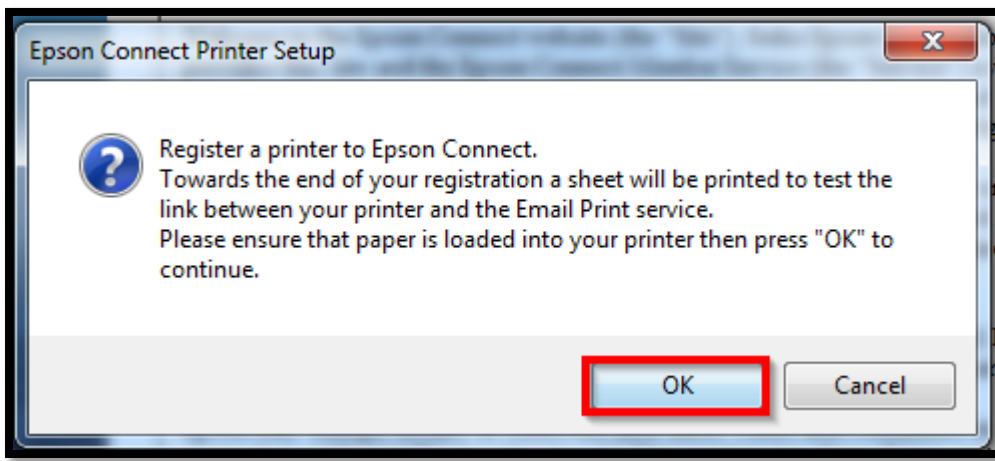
Epson Connect Printer Setup

Register a printer to Epson Connect.
Towards the end of your registration a sheet will be printed to test the link between your printer and the Email Print service.
Please ensure that paper is loaded into your printer then press "OK" to continue.

OK

Cancel